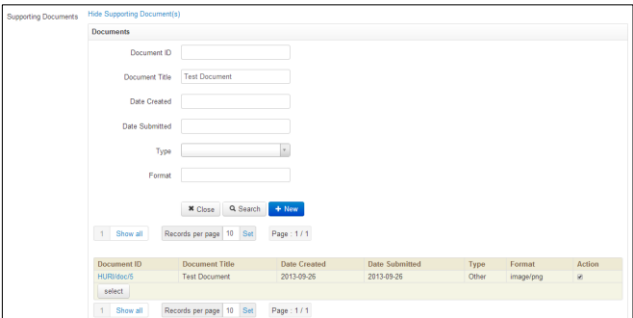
Supporting Documents Hide Supporting Document(s)

Documents

Document ID

Document Title Test Document

Date Created

Date Submitted

Type

Format

Close Search + New

1 Show all Records per page 10 Set Page : 1 / 1

| Document ID | Document Title | Date Created | Date Submitted | Type | Format | Action |
|---|---|---|---|---|---|---|
| HURI/doc/6 | Test Document | 2013-09-26 | 2013-09-26 | Other | image/png | ✔ |

select

1 Show all Records per page 10 Set Page : 1 / 1